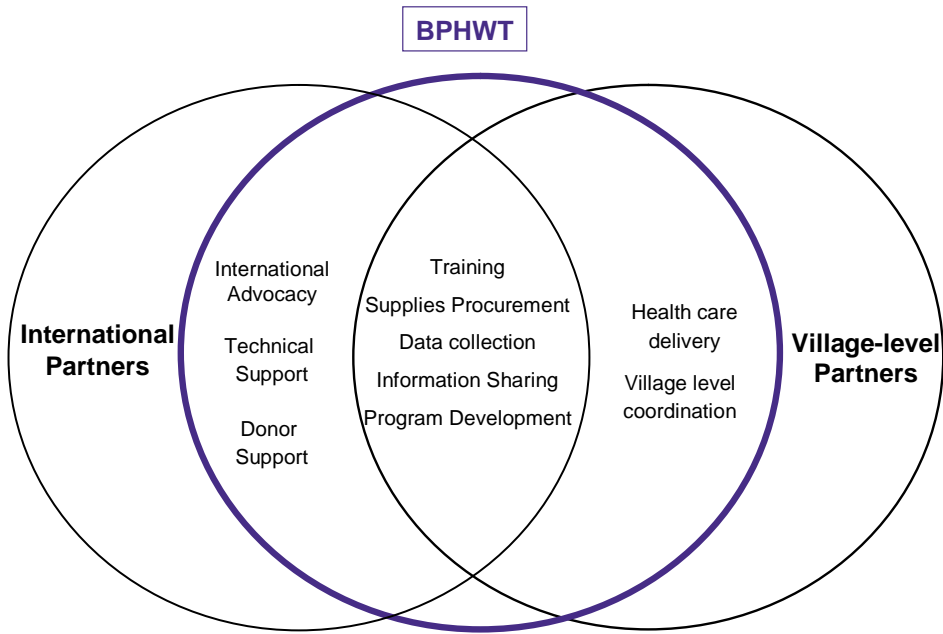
BPHWT

International Partners

International Advocacy

Technical Support

Donor Support

Training

Supplies Procurement

Data collection

Information Sharing

Program Development

Health care delivery

Village level coordination

Village-level Partners